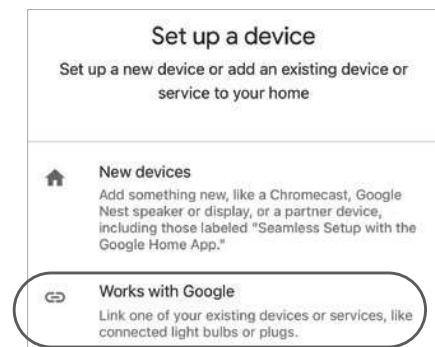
Set up a device

Set up a new device or add an existing device or service to your home

New devices

Add something new, like a Chromecast, Google Nest speaker or display, or a partner device, including those labeled "Seamless Setup with the Google Home App."

Works with Google

Link one of your existing devices or services, like connected light bulbs or plugs.